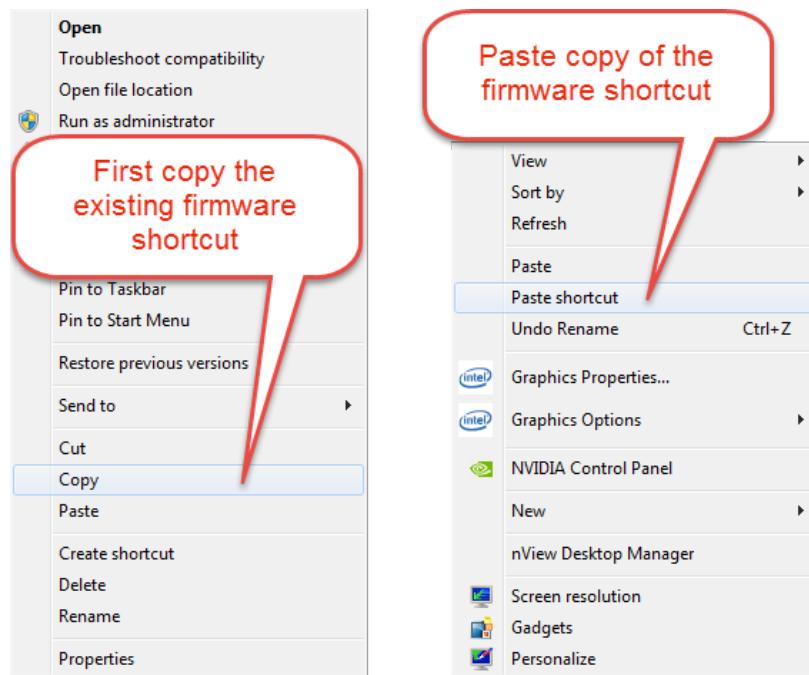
Open
Troubleshoot compatibility
Open file location
Run as administrator

First copy the existing firmware shortcut

Pin to Taskbar
Pin to Start Menu
Restore previous versions
Send to
Cut
Copy
Paste
Create shortcut
Delete
Rename
Properties

Paste copy of the firmware shortcut

View
Sort by
Refresh
Paste
Paste shortcut
Undo Rename Ctrl+Z
intel Graphics Properties...
intel Graphics Options
NVIDIA Control Panel
New
nView Desktop Manager
Screen resolution
Gadgets
Personalize